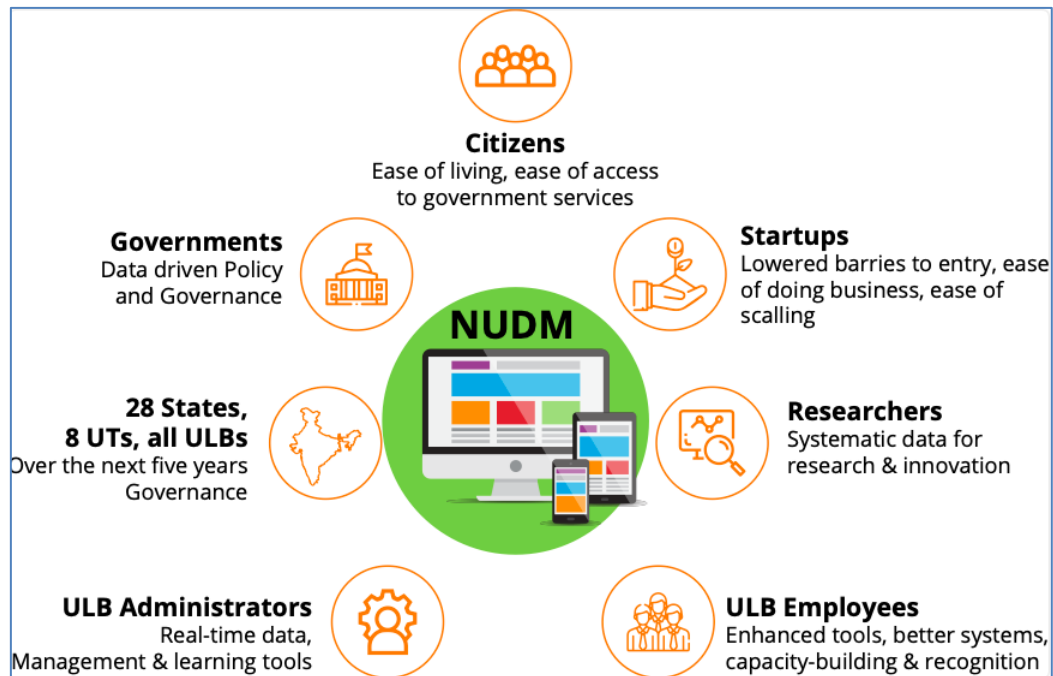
**Citizens**
Ease of living, ease of access to government services

**Governments**
Data driven Policy and Governance

**Startups**
Lowered barries to entry, ease of doing business, ease of scalling

**NUDM**

**28 States, 8 UTs, all ULBs**
Over the next five years Governance

**Researchers**
Systematic data for research & innovation

**ULB Administrators**
Real-time data, Management & learning tools

**ULB Employees**
Enhanced tools, better systems, capacity-building & recognition